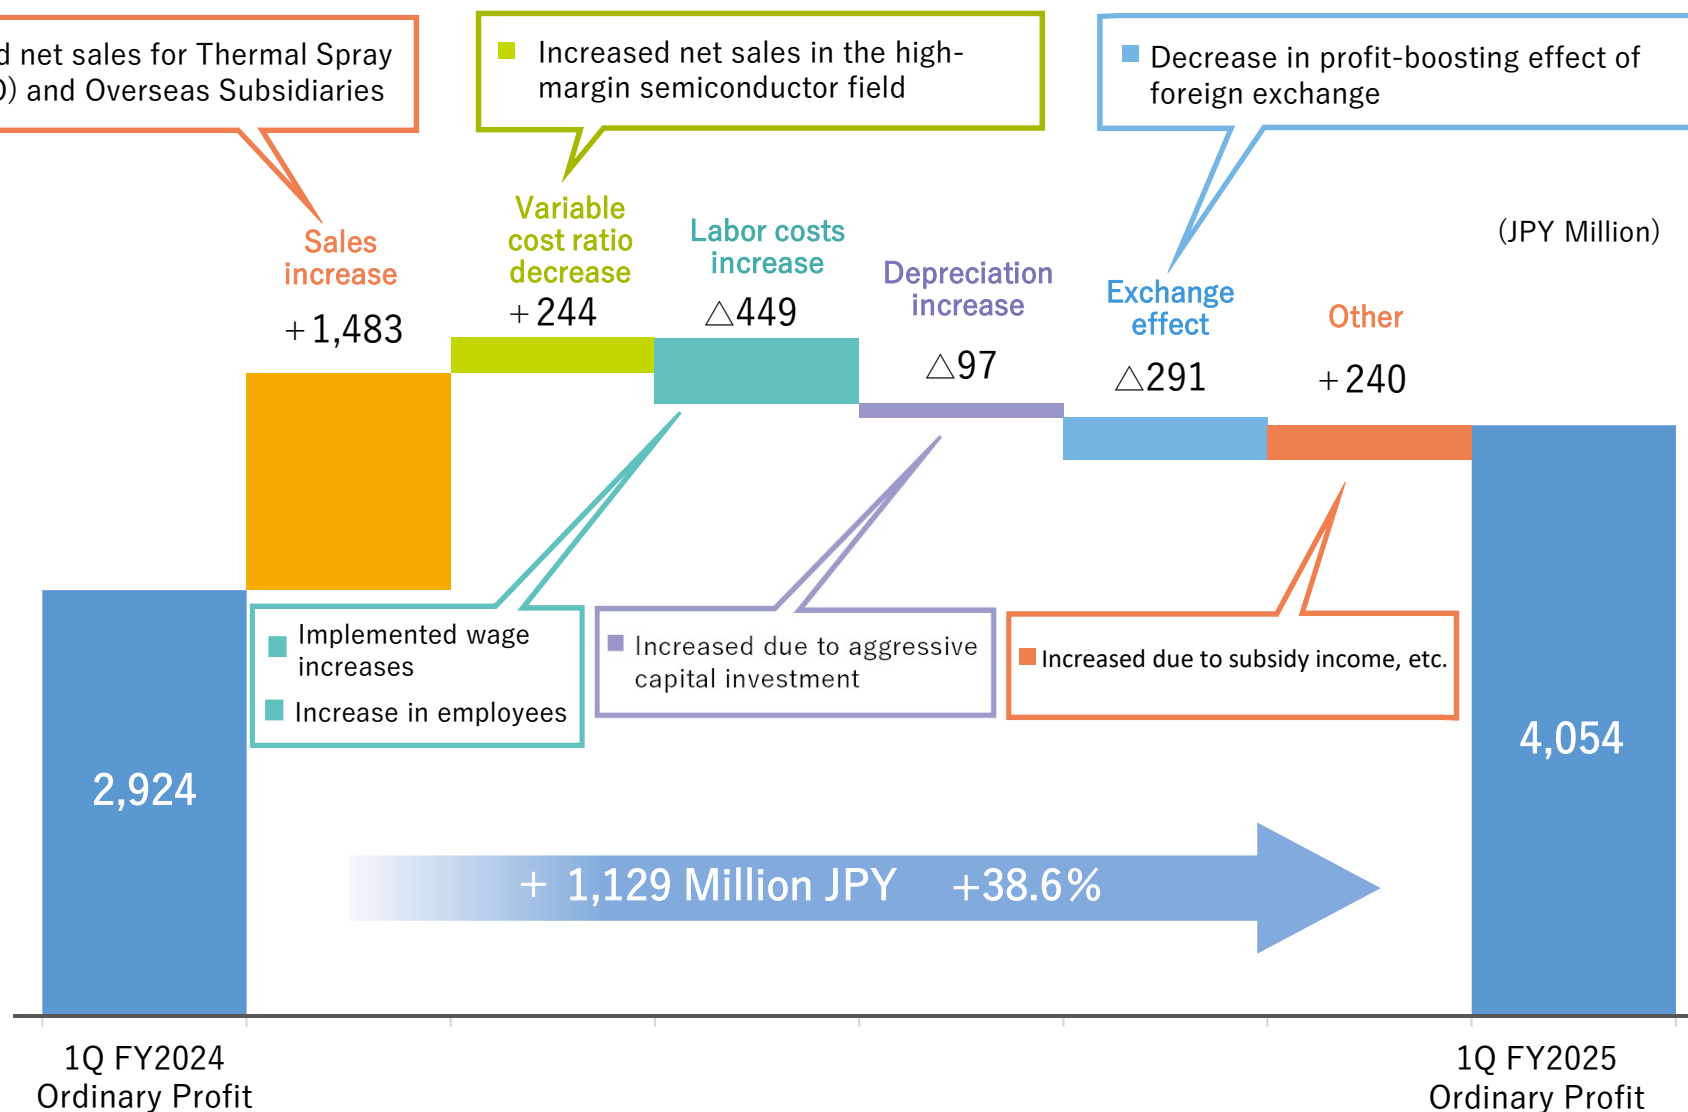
d net sales for Thermal Spray
) and Overseas Subsidiaries

Increased net sales in the high-margin semiconductor field

Decrease in profit-boosting effect of foreign exchange

(JPY Million)

Sales increase
+1,483

Variable cost ratio decrease
+244

Labor costs increase
△449

Depreciation increase
△97

Exchange effect
△291

Other
+240

Implemented wage increases
Increase in employees

Increased due to aggressive capital investment

Increased due to subsidy income, etc.

2,924

4,054

+ 1,129 Million JPY +38.6%

1Q FY2024
Ordinary Profit

1Q FY2025
Ordinary Profit